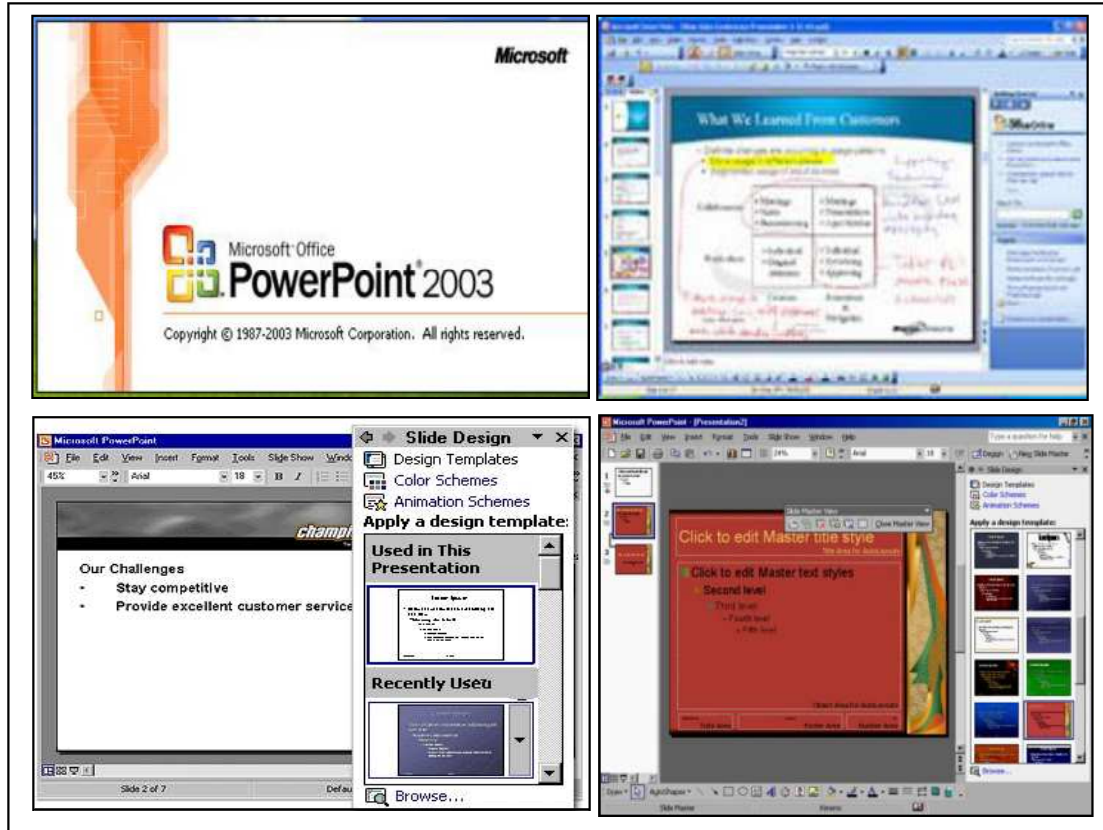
Microsoft

Microsoft Office PowerPoint 2003

Copyright © 1987-2003 Microsoft Corporation. All rights reserved.

What We Learned From Customers

Microsoft PowerPoint

File Edit View Insert Format Tools Slide Show Windo

45% Arial 18 B I

champi

Our Challenges
• Stay competitive
• Provide excellent customer service

Slide 2 of 7

Defau

Slide Design

Design Templates
Color Schemes
Animation Schemes
Apply a design template:

Used in This Presentation

Recently Useu

Browse...

Microsoft PowerPoint - [Presentation2]

File Edit View Insert Format Tools Slide Show Window Help

Type a question for help

Design New Slide Master

Slide Master View

Close Master View

Click to edit Master title style

Click to edit Master text styles
Second level
Third level
Fourth level
Fifth level

Slide Design

Design Templates
Color Schemes
Animation Schemes

Apply a design template:

Browse...

Draw AutoShapes

Slide Master